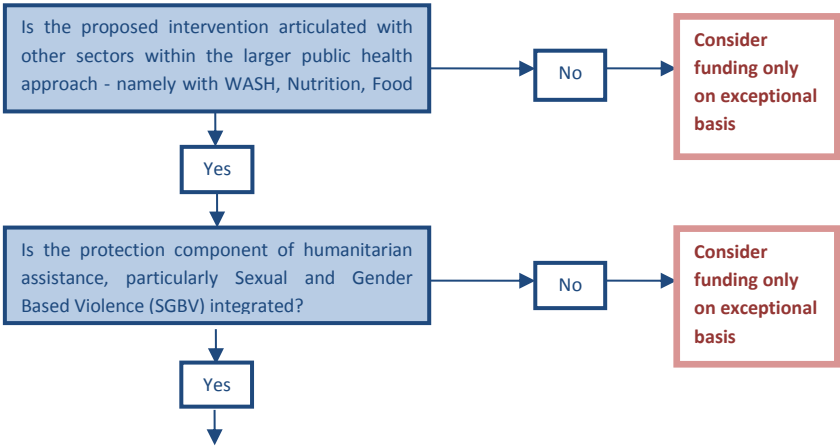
Is the proposed intervention articulated with other sectors within the larger public health approach - namely with WASH, Nutrition, Food

No

Consider funding only on exceptional basis

Yes

Is the protection component of humanitarian assistance, particularly Sexual and Gender Based Violence (SGBV) integrated?

No

Consider funding only on exceptional basis

Yes